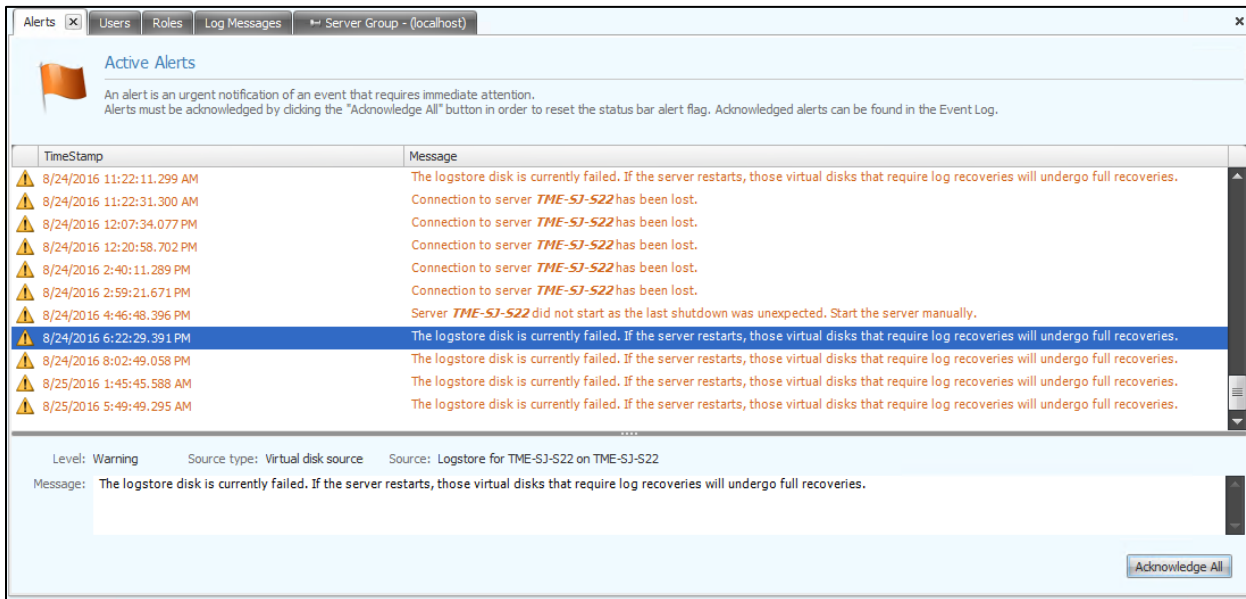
Alerts ✕ | Users | Roles | Log Messages | Server Group - (localhost)

Active Alerts

An alert is an urgent notification of an event that requires immediate attention.
Alerts must be acknowledged by clicking the "Acknowledge All" button in order to reset the status bar alert flag. Acknowledged alerts can be found in the Event Log.

| TimeStamp | Message |
|---|---|
| 8/24/2016 11:22:11.299 AM | The logstore disk is currently failed. If the server restarts, those virtual disks that require log recoveries will undergo full recoveries. |
| 8/24/2016 11:22:31.300 AM | Connection to server TME-SJ-S22 has been lost. |
| 8/24/2016 12:07:34.077 PM | Connection to server TME-SJ-S22 has been lost. |
| 8/24/2016 12:20:58.702 PM | Connection to server TME-SJ-S22 has been lost. |
| 8/24/2016 2:40:11.289 PM | Connection to server TME-SJ-S22 has been lost. |
| 8/24/2016 2:59:21.671 PM | Connection to server TME-SJ-S22 has been lost. |
| 8/24/2016 4:46:48.396 PM | Server TME-SJ-S22 did not start as the last shutdown was unexpected. Start the server manually. |
| 8/24/2016 6:22:29.391 PM | The logstore disk is currently failed. If the server restarts, those virtual disks that require log recoveries will undergo full recoveries. |
| 8/24/2016 8:02:49.058 PM | The logstore disk is currently failed. If the server restarts, those virtual disks that require log recoveries will undergo full recoveries. |
| 8/25/2016 1:45:45.588 AM | The logstore disk is currently failed. If the server restarts, those virtual disks that require log recoveries will undergo full recoveries. |
| 8/25/2016 5:49:49.295 AM | The logstore disk is currently failed. If the server restarts, those virtual disks that require log recoveries will undergo full recoveries. |

Level: Warning Source type: Virtual disk source Source: Logstore for TME-SJ-S22 on TME-SJ-S22

Message: The logstore disk is currently failed. If the server restarts, those virtual disks that require log recoveries will undergo full recoveries.

Acknowledge All